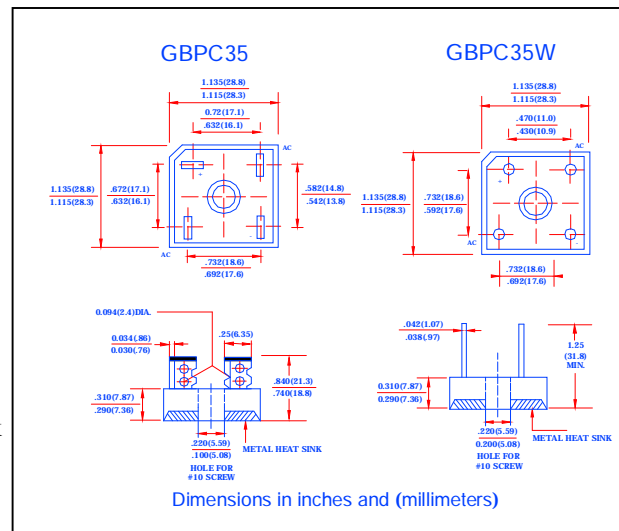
GBPC35

GBPC35W

1.135(28.8)
1.115(28.3)
0.72 (17.1)
.632 (16.1)
AC
+
1.135(28.8)
1.115(28.3)
.672 (17.1)
.632 (16.1)
.582 (14.8)
.542 (13.8)
-
AC
.732 (18.6)
.692 (17.6)

1.135(28.8)
1.115(28.3)
.470 (11.0)
.430 (10.9)
AC
+
1.135(28.8)
1.115(28.3)
.732 (18.6)
.592 (17.6)
AC
-
.732 (18.6)
.692 (17.6)

0.094 (2.4) DIA.
0.034 (.86)
0.030 (.76)
.25 (6.35)
.840 (21.3)
.740 (18.8)
.310 (7.87)
.290 (7.36)
.220 (5.59)
.100 (5.08)
HOLE FOR
#10 SCREW
METAL HEAT SINK

.042 (1.07)
.038 (.97)
1.25
(31.8)
MIN.
0.310 (7.87)
0.290 (7.36)
.220 (5.59)
0.200 (5.08)
HOLE FOR
#10 SCREW
METAL HEAT SINK

Dimensions in inches and (millimeters)